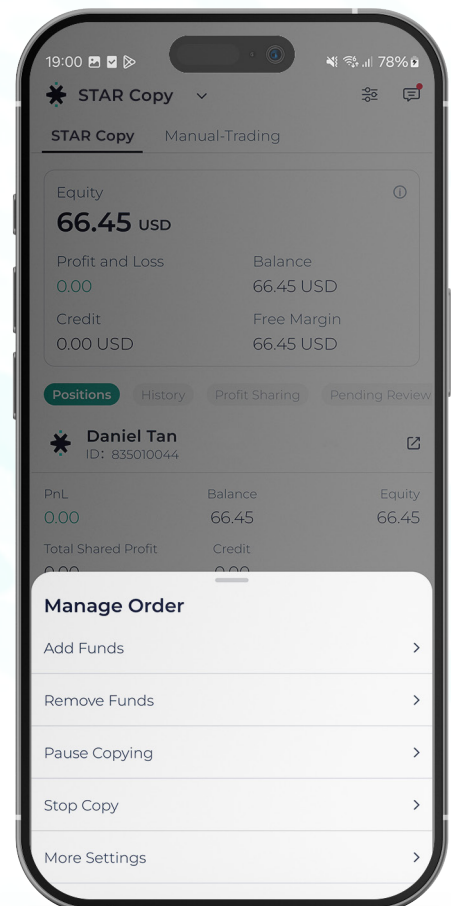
19:00 78%

STAR Copy

STAR Copy Manual-Trading

Equity
66.45 USD

Profit and Loss
0.00

Balance
66.45 USD

Credit
0.00 USD

Free Margin
66.45 USD

Positions History Profit Sharing Pending Review

Daniel Tan
ID: 835010044

PnL
0.00

Balance
66.45

Equity
66.45

Total Shared Profit
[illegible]

Credit
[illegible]

Manage Order

Add Funds >

Remove Funds >

Pause Copying >

Stop Copy >

More Settings >